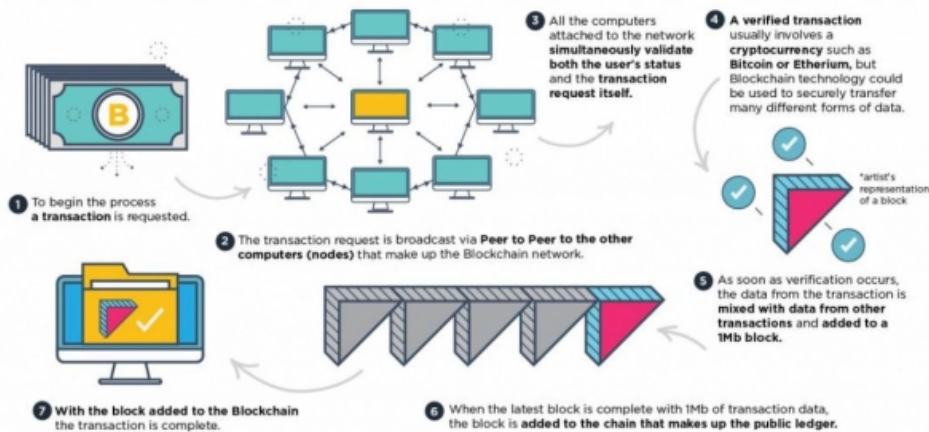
B

1 To begin the process a transaction is requested.

2 The transaction request is broadcast via Peer to Peer to the other computers (nodes) that make up the Blockchain network.

3 All the computers attached to the network simultaneously validate both the user's status and the transaction request itself.

4 A verified transaction usually involves a cryptocurrency such as Bitcoin or Etherium, but Blockchain technology could be used to securely transfer many different forms of data.

*artist's representation of a block

5 As soon as verification occurs, the data from the transaction is mixed with data from other transactions and added to a 1Mb block.

6 When the latest block is complete with 1Mb of transaction data, the block is added to the chain that makes up the public ledger.

7 With the block added to the Blockchain the transaction is complete.